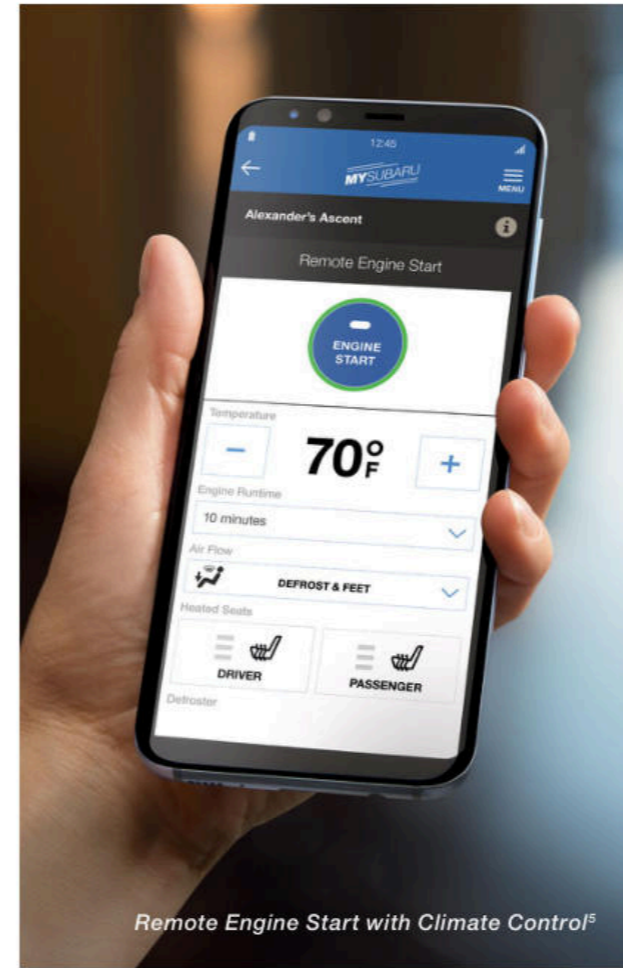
12:45

MYSUBARU

MENU

Alexander's Ascent

Remote Engine Start

ENGINE START

Temperature

−

70°F

+

Engine Runtime

10 minutes

Air Flow

DEFROST & FEET

Heated Seats

DRIVER

PASSENGER

Defroster

Remote Engine Start with Climate Control$^5$